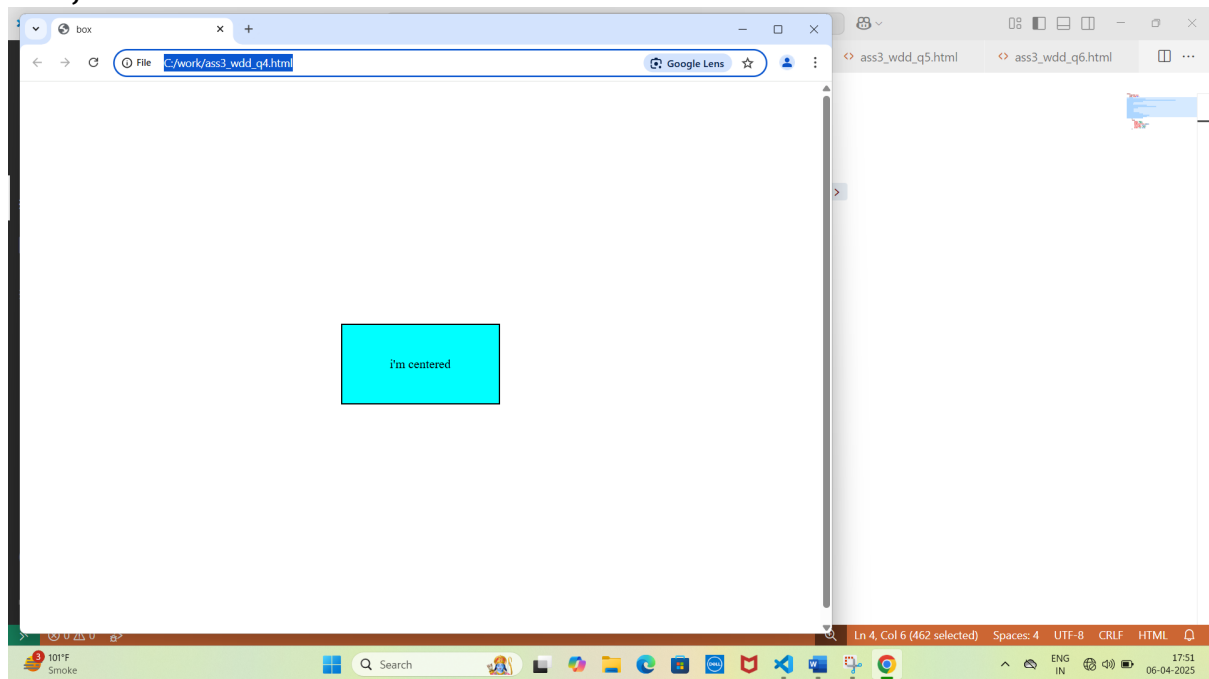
box

File C:/work/ass3_wdd_q4.html

Google Lens

ass3_wdd_q5.html

ass3_wdd_q6.html

i'm centered

⊗ 0 ⚠ 0

Ln 4, Col 6 (462 selected) Spaces: 4 UTF-8 CRLF HTML

3

101°F
Smoke

Search

ENG
IN

17:51
06-04-2025